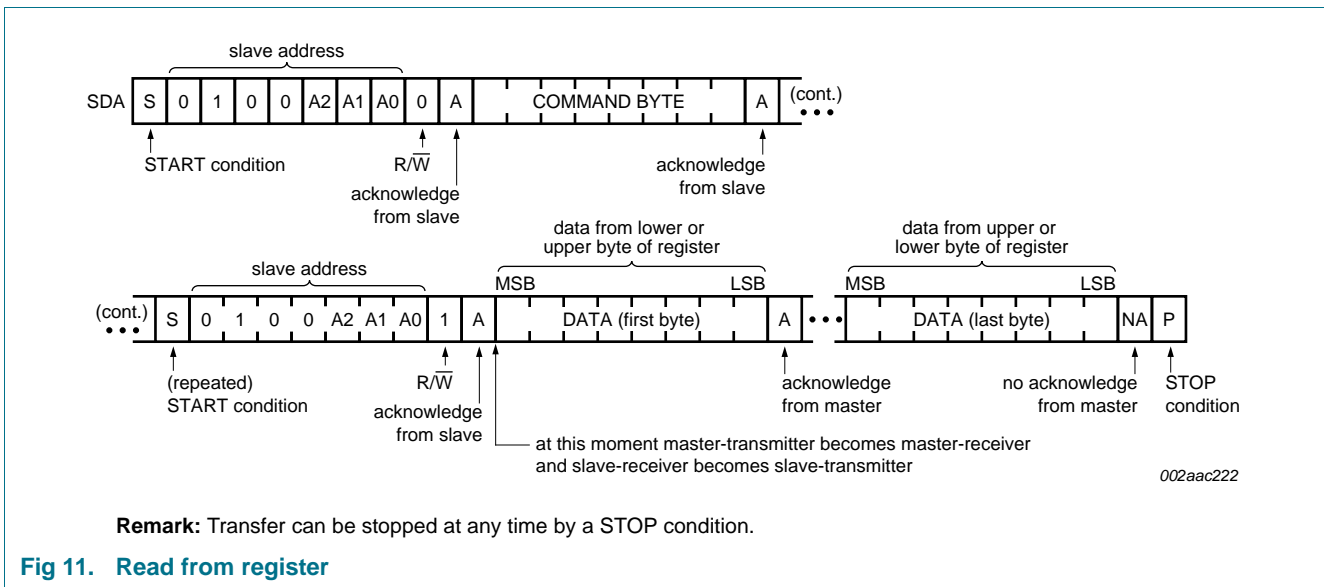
slave address

SDA S 0 1 0 0 A2 A1 A0 0 A COMMAND BYTE A (cont.)

START condition

R/$\overline{W}$

acknowledge from slave

acknowledge from slave

data from lower or upper byte of register

data from upper or lower byte of register

slave address

MSB LSB MSB LSB

(cont.) S 0 1 0 0 A2 A1 A0 1 A DATA (first byte) A DATA (last byte) NA P

(repeated) START condition

R/$\overline{W}$

acknowledge from slave

acknowledge from master

no acknowledge from master

STOP condition

at this moment master-transmitter becomes master-receiver and slave-receiver becomes slave-transmitter

002aac222

**Remark:** Transfer can be stopped at any time by a STOP condition.

Fig 11. Read from register